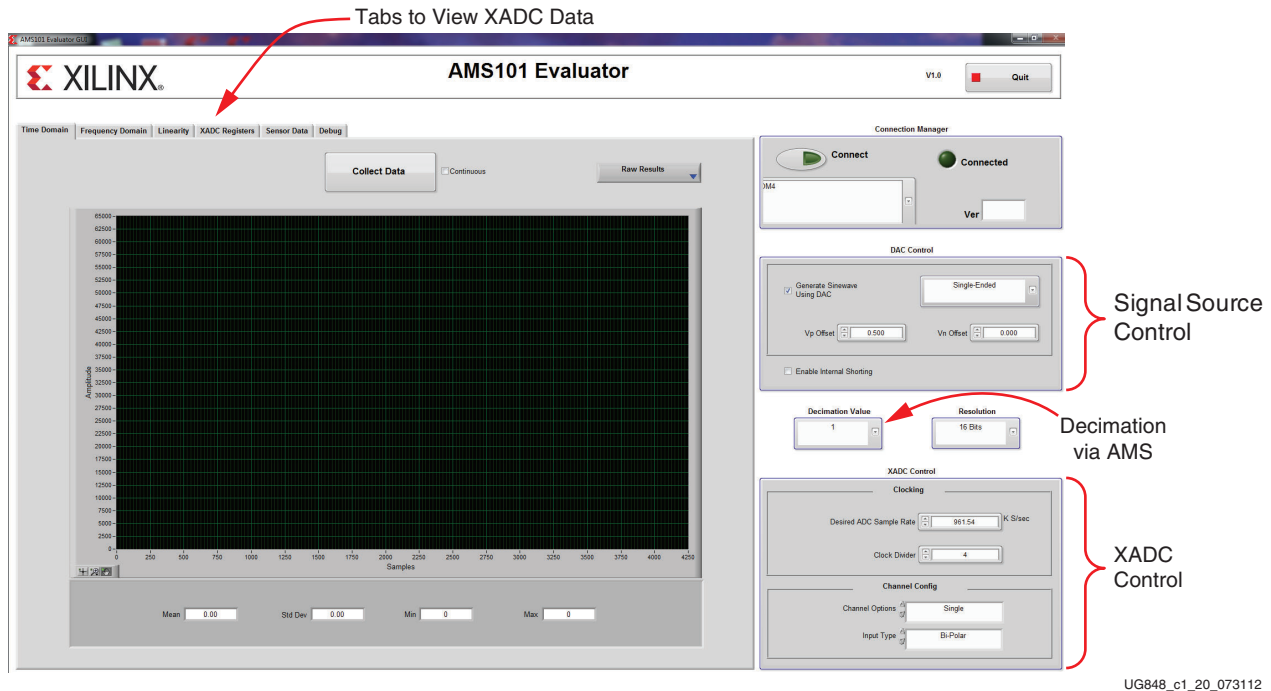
Tabs to View XADC Data

AMS101 Evaluator GUI

XILINX.

AMS101 Evaluator

V1.0

Quit

Time Domain | Frequency Domain | Linearity | XADC Registers | Sensor Data | Debug

Collect Data

Continuous

Raw Results

65000
62500
60000
57500
55000
52500
50000
47500
45000
42500
40000
37500
35000
32500
30000
27500
25000
22500
20000
17500
15000
12500
10000
7500
5000
2500
0

Amplitude

0 250 500 750 1000 1250 1500 1750 2000 2250 2500 2750 3000 3250 3500 3750 4000 4250

Samples

Mean 0.00

Std Dev 0.00

Min 0

Max 0

Connection Manager

Connect

Connected

OM4

Ver

DAC Control

Generate Sinewave Using DAC

Single-Ended

Vp Offset 0.500

Vn Offset 0.000

Enable Internal Shorting

Signal Source Control

Decimation Value

1

Resolution

16 Bits

Decimation via AMS

XADC Control

Clocking

Desired ADC Sample Rate 961.54 K S/sec

Clock Divider 4

Channel Config

Channel Options Single

Input Type Bi-Polar

XADC Control

UG848_c1_20_073112